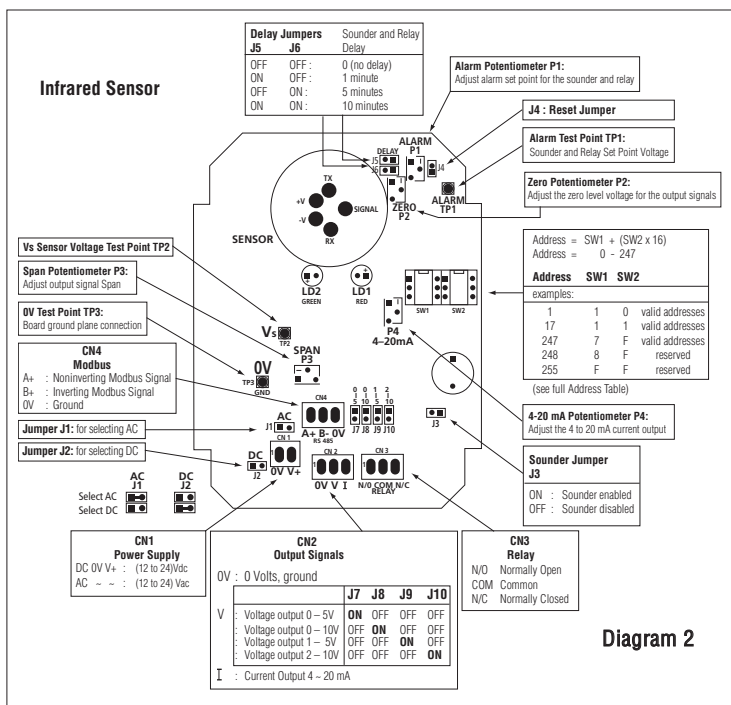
Infrared Sensor

| Delay Jumpers J5 | J6 | Sounder and Relay Delay |
|---|---|---|
| OFF | OFF : | 0 (no delay) |
| ON | OFF : | 1 minute |
| OFF | ON : | 5 minutes |
| ON | ON : | 10 minutes |

Alarm Potentiometer P1:
Adjust alarm set point for the sounder and relay

J4 : Reset Jumper

Alarm Test Point TP1:
Sounder and Relay Set Point Voltage

Zero Potentiometer P2:
Adjust the zero level voltage for the output signals

DELAY J5 J6 ALARM P1 J4 ZERO P2 ALARM TP1

TX +V -V SIGNAL RX SENSOR

Vs Sensor Voltage Test Point TP2

Span Potentiometer P3:
Adjust output signal Span

0V Test Point TP3:
Board ground plane connection

CN4
Modbus
A+ : Noninverting Modbus Signal
B+ : Inverting Modbus Signal
0V : Ground

Jumper J1: for selecting AC

Jumper J2: for selecting DC

AC J1 DC J2
Select AC
Select DC

LD2 GREEN LD1 RED
Vs TP2
SPAN P3
0V TP3 GND
CN4 A+ B- 0V RS 485
AC J1 CN 1
DC J2 0V V+
CN 2 0V V I
CN 3 N/O COM N/C RELAY
P4 4–20mA
SW1 SW2
0 0 1 2 1 5 10 5 10
J7 J8 J9 J10
J3

Address = SW1 + (SW2 x 16)
Address = 0 - 247

| Address | SW1 | SW2 | |
|---|---|---|---|
| examples: | | | |
| 1 | 1 | 0 | valid addresses |
| 17 | 1 | 1 | valid addresses |
| 247 | 7 | F | valid addresses |
| 248 | 8 | F | reserved |
| 255 | F | F | reserved |

(see full Address Table)

4-20 mA Potentiometer P4:
Adjust the 4 to 20 mA current output

Sounder Jumper
J3
ON : Sounder enabled
OFF : Sounder disabled

CN1
Power Supply
DC 0V V+ : (12 to 24)Vdc
AC ~ ~ : (12 to 24) Vac

CN2
Output Signals
0V : 0 Volts, ground

| | | J7 | J8 | J9 | J10 |
|---|---|---|---|---|---|
| V | : Voltage output 0 – 5V | ON | OFF | OFF | OFF |
| | : Voltage output 0 – 10V | OFF | ON | OFF | OFF |
| | : Voltage output 1 – 5V | OFF | OFF | ON | OFF |
| | : Voltage output 2 – 10V | OFF | OFF | OFF | ON |

I : Current Output 4 ~ 20 mA

CN3
Relay
N/O Normally Open
COM Common
N/C Normally Closed

Diagram 2